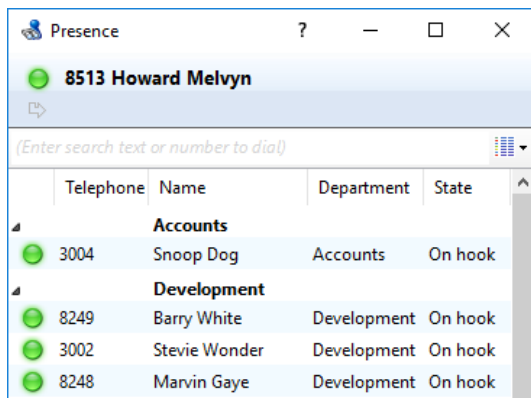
Presence ?

8513 Howard Melvyn

(Enter search text or number to dial)

| Telephone | Name | Department | State |
|---|---|---|---|
| | **Accounts** | | |
| 3004 | Snoop Dog | Accounts | On hook |
| | **Development** | | |
| 8249 | Barry White | Development | On hook |
| 3002 | Stevie Wonder | Development | On hook |
| 8248 | Marvin Gaye | Development | On hook |